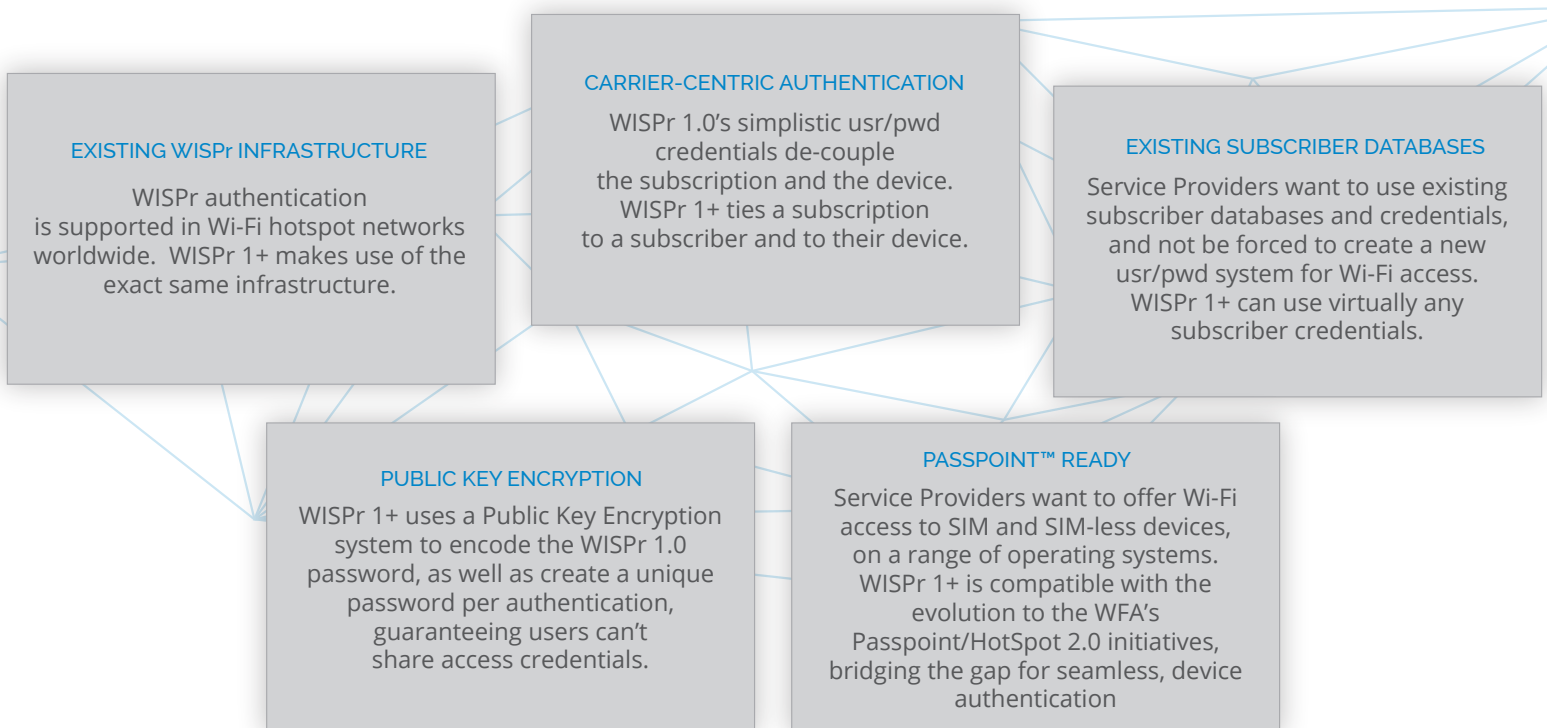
EXISTING WISPr INFRASTRUCTURE

WISPr authentication is supported in Wi-Fi hotspot networks worldwide. WISPr 1+ makes use of the exact same infrastructure.

CARRIER-CENTRIC AUTHENTICATION

WISPr 1.0's simplistic usr/pwd credentials de-couple the subscription and the device. WISPr 1+ ties a subscription to a subscriber and to their device.

EXISTING SUBSCRIBER DATABASES

Service Providers want to use existing subscriber databases and credentials, and not be forced to create a new usr/pwd system for Wi-Fi access. WISPr 1+ can use virtually any subscriber credentials.

PUBLIC KEY ENCRYPTION

WISPr 1+ uses a Public Key Encryption system to encode the WISPr 1.0 password, as well as create a unique password per authentication, guaranteeing users can't share access credentials.

PASSPOINT™ READY

Service Providers want to offer Wi-Fi access to SIM and SIM-less devices, on a range of operating systems. WISPr 1+ is compatible with the evolution to the WFA's Passpoint/HotSpot 2.0 initiatives, bridging the gap for seamless, device authentication